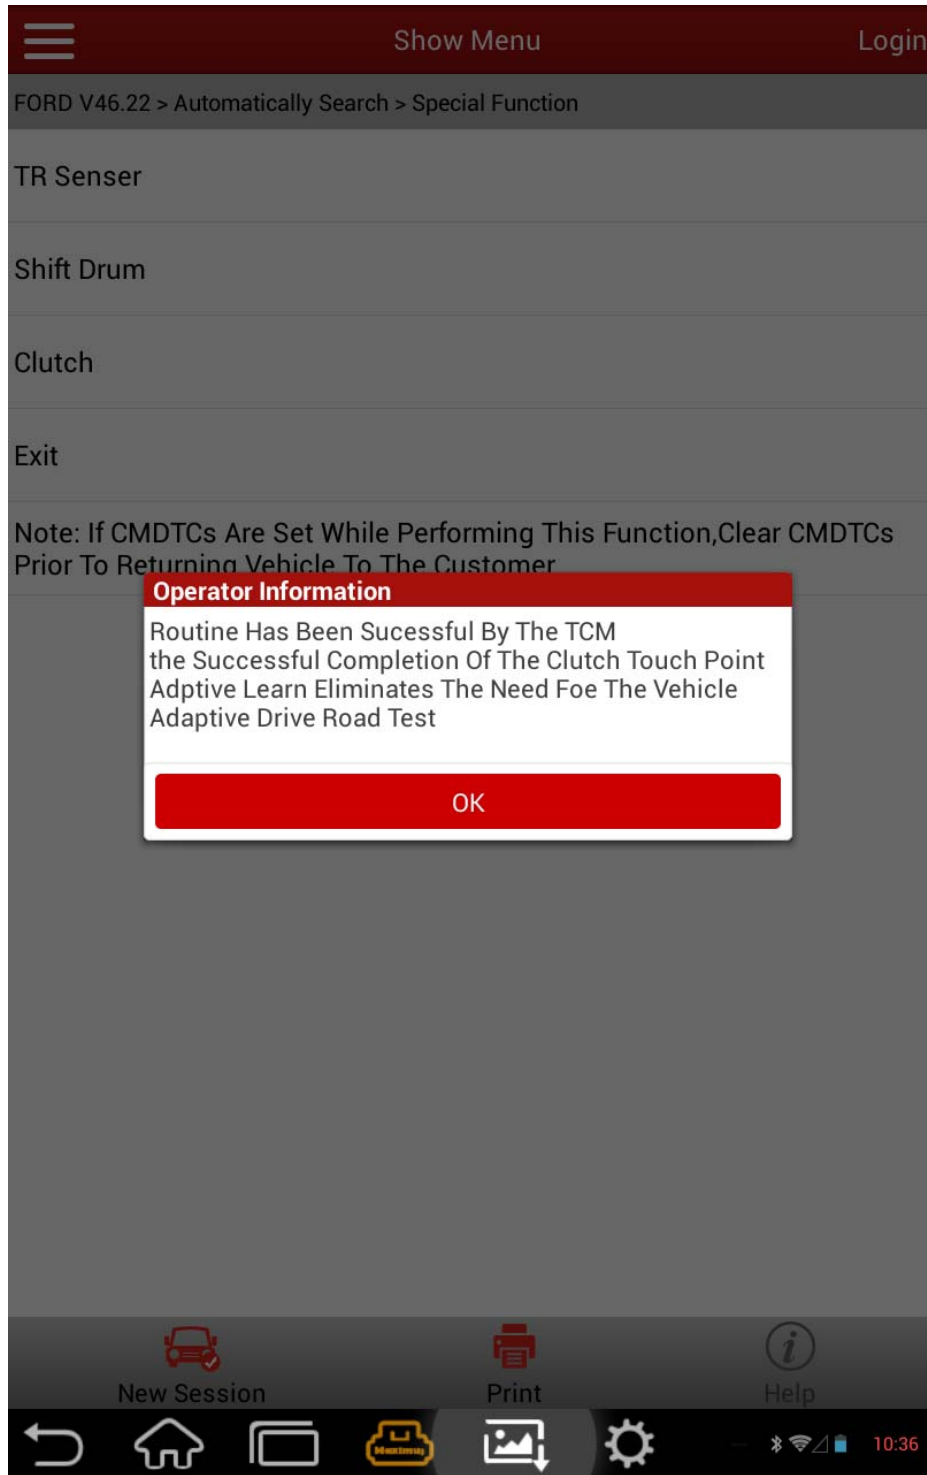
Show Menu

Login

FORD V46.22 > Automatically Search > Special Function

TR Senser

Shift Drum

Clutch

Exit

Note: If CMDTCs Are Set While Performing This Function,Clear CMDTCs Prior To Returning Vehicle To The Customer

Operator Information

Routine Has Been Sucessful By The TCM
the Successful Completion Of The Clutch Touch Point Adptive Learn Eliminates The Need Foe The Vehicle Adaptive Drive Road Test

OK

New Session

Print

Help

10:36